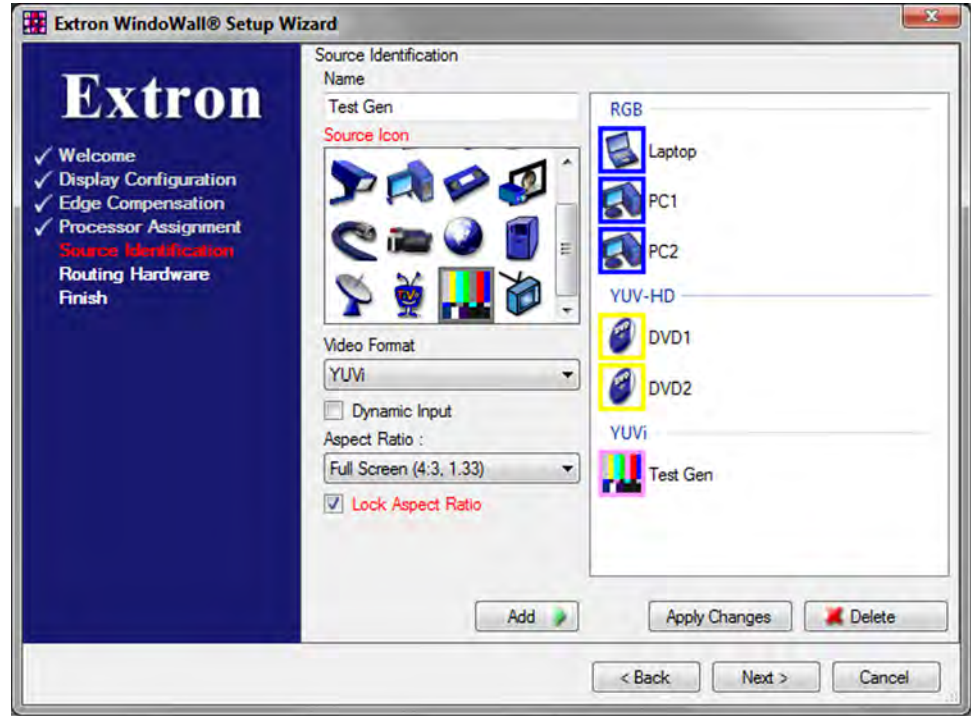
Extron WindoWall® Setup Wizard

Extron

✓ Welcome
✓ Display Configuration
✓ Edge Compensation
✓ Processor Assignment
Source Identification
Routing Hardware
Finish

Source Identification
Name
Test Gen
Source Icon

Video Format
YUVi
Dynamic Input
Aspect Ratio :
Full Screen (4:3, 1.33)
Lock Aspect Ratio

RGB
Laptop
PC1
PC2
YUV-HD
DVD1
DVD2
YUVi
Test Gen

Add
Apply Changes
Delete

< Back
Next >
Cancel